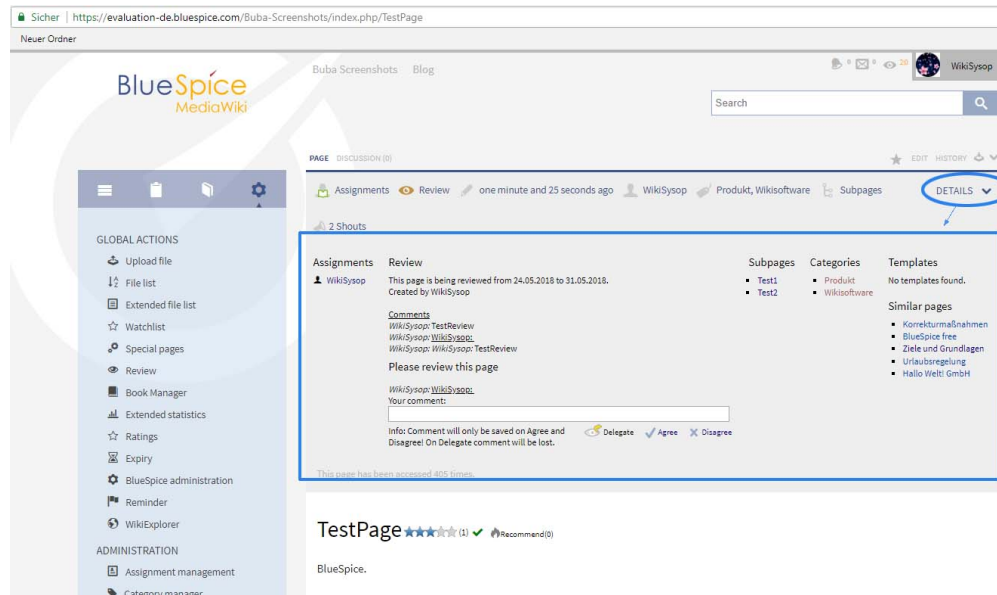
Sicher | https://evaluation-de.bluespice.com/Buba-Screenshots/index.php/TestPage

Neuer Ordner

BlueSpice MediaWiki

Buba Screenshots Blog

0 0 20 WikiSysop

Search

PAGE DISCUSSION (0)

EDIT HISTORY

Assignments Review one minute and 25 seconds ago WikiSysop Produkt, Wikisoftware Subpages DETAILS

2 Shouts

GLOBAL ACTIONS

Upload file

File list

Extended file list

Watchlist

Special pages

Review

Book Manager

Extended statistics

Ratings

Expiry

BlueSpice administration

Reminder

WikiExplorer

ADMINISTRATION

Assignment management

Category manager

Assignments

WikiSysop

Review

This page is being reviewed from 24.05.2018 to 31.05.2018.
Created by WikiSysop

Comments
WikiSysop: TestReview
WikiSysop: WikiSysop:
WikiSysop: WikiSysop: TestReview

Please review this page

WikiSysop: WikiSysop:
Your comment:

Info: Comment will only be saved on Agree and Disagree! On Delegate comment will be lost.

Delegate Agree Disagree

Subpages

Test1
Test2

Categories

Produkt
Wikisoftware

Templates

No templates found.

Similar pages

Korrekturmaßnahmen
BlueSpice free
Ziele und Grundlagen
Urlaubsregelung
Hallo Welt! GmbH

This page has been accessed 405 times.

TestPage (1) Recommend(0)

BlueSpice.